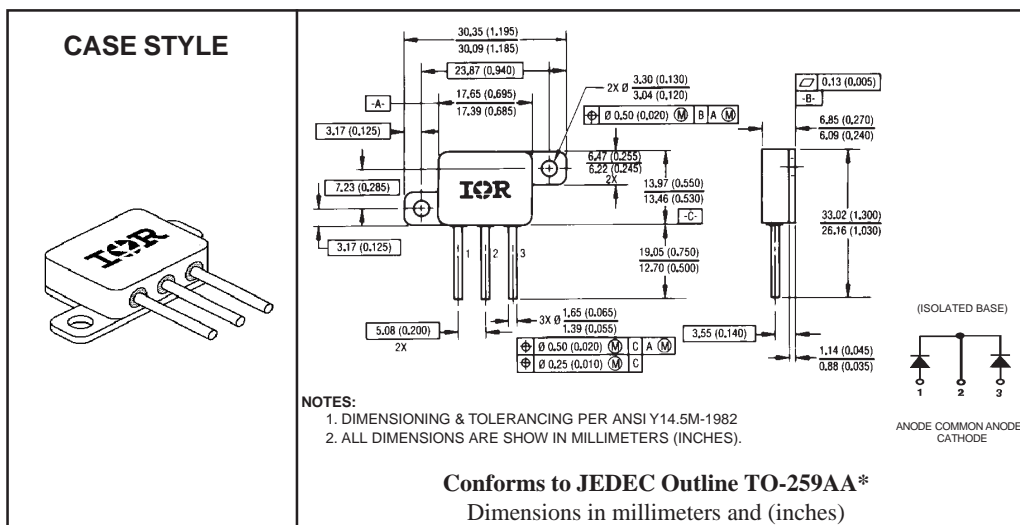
CASE STYLE

30.35 (1.195)
30.09 (1.185)

23.87 (0.940)

17.65 (0.695)
17.39 (0.685)

-A-

3.17 (0.125)

7.23 (0.285)

3.17 (0.125)

2X Ø $\frac{3.30 (0.130)}{3.04 (0.120)}$

Ø 0.50 (0.020) M B A M

6.47 (0.255)
6.22 (0.245)
2X

13.97 (0.550)
13.46 (0.530)

-C-

19.05 (0.750)
12.70 (0.500)

IOR

1 2 3

3X Ø $\frac{1.65 (0.065)}{1.39 (0.055)}$

5.08 (0.200)
2X

Ø 0.50 (0.020) M C A M
Ø 0.25 (0.010) M C

0.13 (0.005)
-B-

6.85 (0.270)
6.09 (0.240)

33.02 (1.300)
26.16 (1.030)

3.55 (0.140)

1.14 (0.045)
0.88 (0.035)

(ISOLATED BASE)

1 2 3

ANODE COMMON ANODE
CATHODE

NOTES:
1. DIMENSIONING & TOLERANCING PER ANSI Y14.5M-1982
2. ALL DIMENSIONS ARE SHOW IN MILLIMETERS (INCHES).

Conforms to JEDEC Outline TO-259AA*
Dimensions in millimeters and (inches)